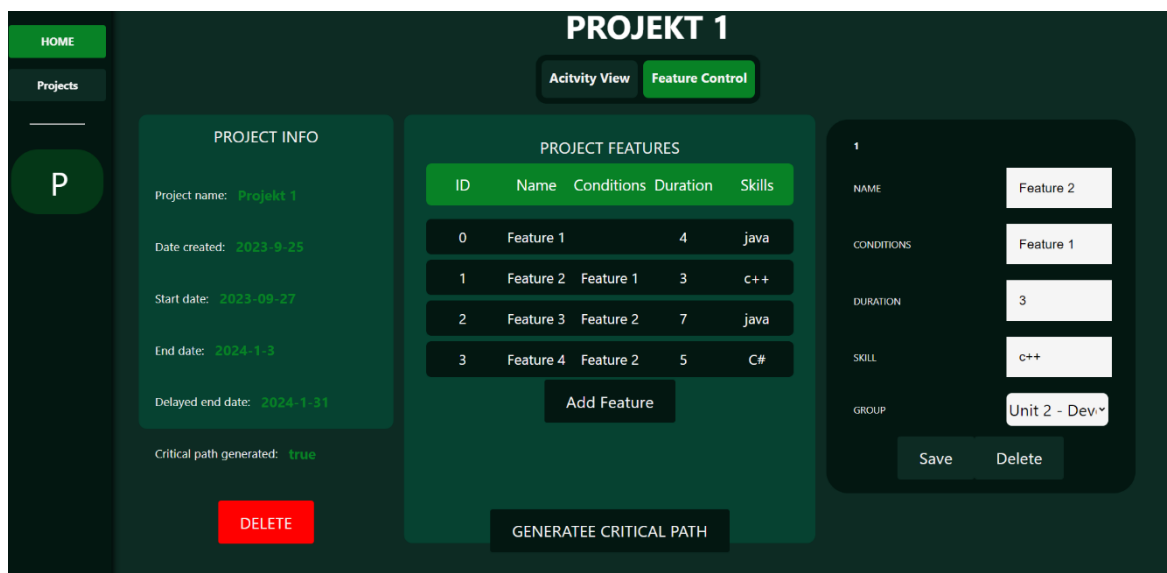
HOME

Projects

P

PROJEKT 1

Acitvity View Feature Control

PROJECT INFO

Project name: Projekt 1

Date created: 2023-9-25

Start date: 2023-09-27

End date: 2024-1-3

Delayed end date: 2024-1-31

Critical path generated: true

DELETE

PROJECT FEATURES

| ID | Name | Conditions | Duration | Skills |
|---|---|---|---|---|
| 0 | Feature 1 | | 4 | java |
| 1 | Feature 2 | Feature 1 | 3 | c++ |
| 2 | Feature 3 | Feature 2 | 7 | java |
| 3 | Feature 4 | Feature 2 | 5 | C# |

Add Feature

GENERATEE CRITICAL PATH

1

NAME Feature 2

CONDITIONS Feature 1

DURATION 3

SKILL c++

GROUP Unit 2 - Dev

Save Delete